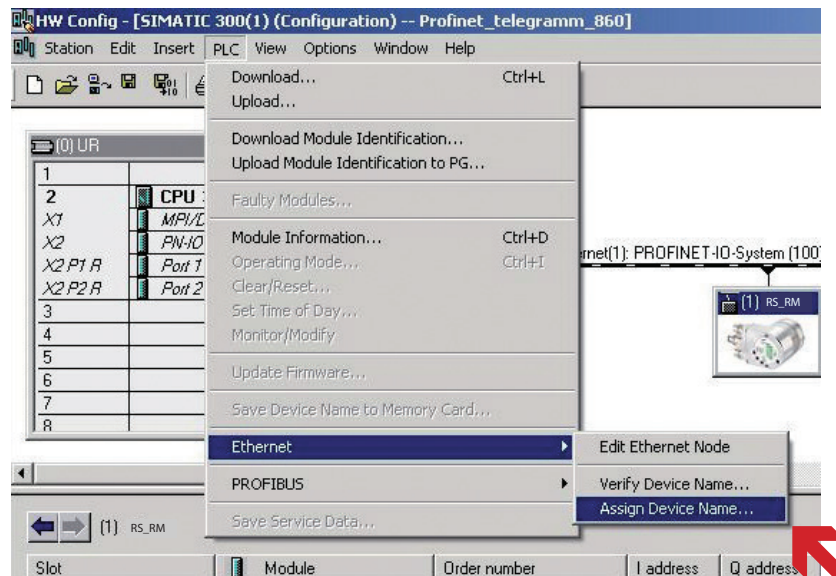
HW Config - [SIMATIC 300(1) (Configuration) -- Profinet_telegramm_860]

Station Edit Insert PLC View Options Window Help

(0) UR

| | |
|---|---|
| 1 | |
| 2 | CPU |
| X1 | MPI/D |
| X2 | PN-IO |
| X2 P1 R | Port 1 |
| X2 P2 R | Port 2 |
| 3 | |
| 4 | |
| 5 | |
| 6 | |
| 7 | |
| 8 | |

Download... Ctrl+L
Upload...
Download Module Identification...
Upload Module Identification to PG...
Faulty Modules...
Module Information... Ctrl+D
Operating Mode... Ctrl+I
Clear/Reset...
Set Time of Day...
Monitor/Modify
Update Firmware...
Save Device Name to Memory Card...
Ethernet
PROFIBUS
Save Service Data...

Edit Ethernet Node
Verify Device Name...
Assign Device Name...

rnet(1): PROFINET-IO-System (100

(1) RS_RM

(1) RS_RM

| Slot | Module | Order number | I address | Q address |
|---|---|---|---|---|